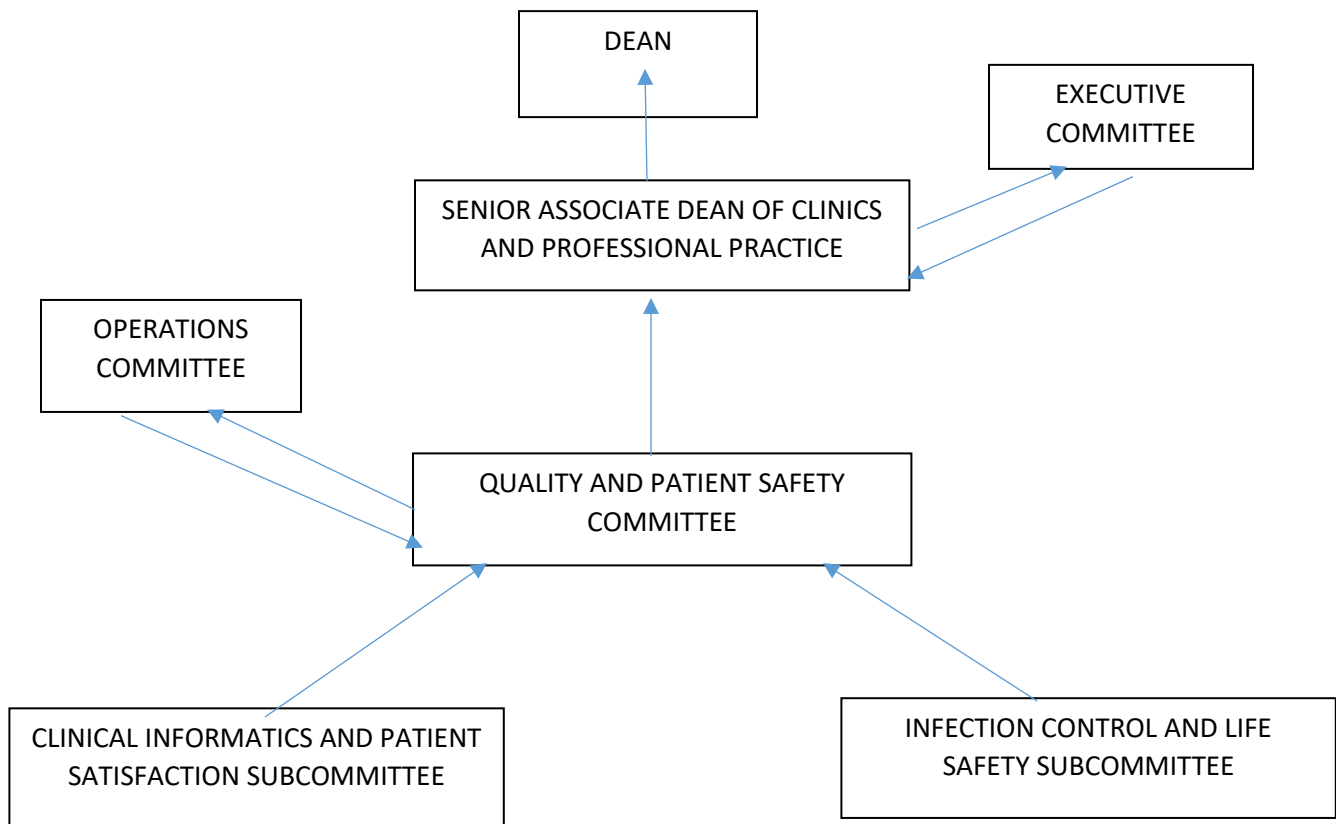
DEAN

EXECUTIVE COMMITTEE

SENIOR ASSOCIATE DEAN OF CLINICS AND PROFESSIONAL PRACTICE

OPERATIONS COMMITTEE

QUALITY AND PATIENT SAFETY COMMITTEE

CLINICAL INFORMATICS AND PATIENT SATISFACTION SUBCOMMITTEE

INFECTION CONTROL AND LIFE SAFETY SUBCOMMITTEE